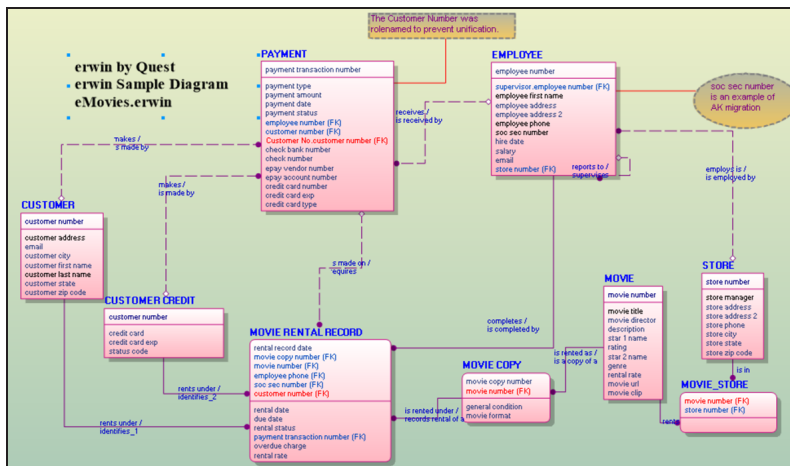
erwin by Quest
erwin Sample Diagram
eMovies.erwin

The Customer Number was rolenamed to prevent unification.

PAYMENT
payment transaction number
payment type
payment amount
payment date
payment status
employee number (FK)
customer number (FK)
Customer No.customer number (FK)
check bank number
check number
epay vendor number
epay account number
credit card number
credit card exp
credit card type

EMPLOYEE
employee number
supervisor.employee number (FK)
employee first name
employee address
employee address 2
employee phone
soc sec number
hire date
salary
email
store number (FK)

soc sec number is an example of AK migration

makes /
is made by

receives /
is received by

reports to /
supervises

employs is /
is employed by

makes /
is made by

CUSTOMER
customer number
customer address
email
customer city
customer first name
customer last name
customer state
customer zip code

is made on /
requires

CUSTOMER CREDIT
customer number
credit card
credit card exp
status code

MOVIE
movie number
movie title
movie director
description
star 1 name
rating
star 2 name
genre
rental rate
movie url
movie clip

STORE
store number
store manager
store address
store address 2
store phone
store city
store state
store zip code

completes /
is completed by

MOVIE RENTAL RECORD
rental record date
movie copy number (FK)
movie number (FK)
employee phone (FK)
soc sec number (FK)
customer number (FK)
rental date
due date
rental status
payment transaction number (FK)
overdue charge
rental rate

is rented as /
is a copy of

is in

MOVIE COPY
movie copy number
movie number (FK)
general condition
movie format

MOVIE_STORE
movie number (FK)
store number (FK)

rents under /
identifies_2

rents under /
identifies_1

is rented under /
records rental of

rent